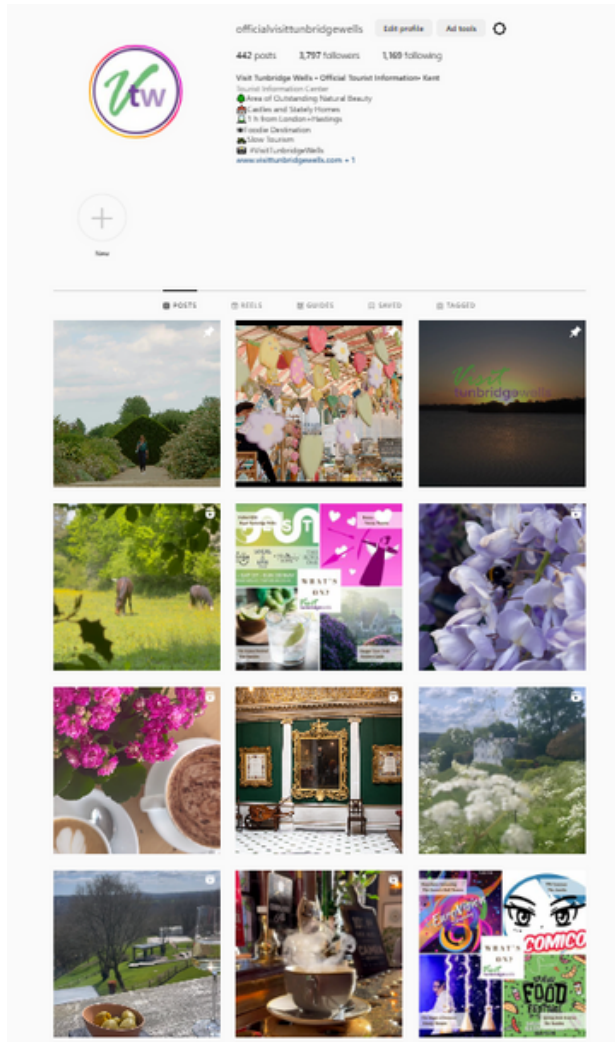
Vtw

officialvisittunbridgewells Edit profile Ad tools

442 posts 3,797 followers 1,169 following

Visit Tunbridge Wells • Official Tourist Information• Kent
Tourist Information Center
Area of Outstanding Natural Beauty
Castles and Stately Homes
1 h from London • Hastings
Foodie Destination
Slow Tourism
#VisitTunbridgeWells
www.visittunbridgewells.com + 1

New

POSTS REELS GUIDES SAVED TAGGED

Visit tunbridgewells

WHAT'S ON?

WHAT'S ON?

COMICO

FOOD